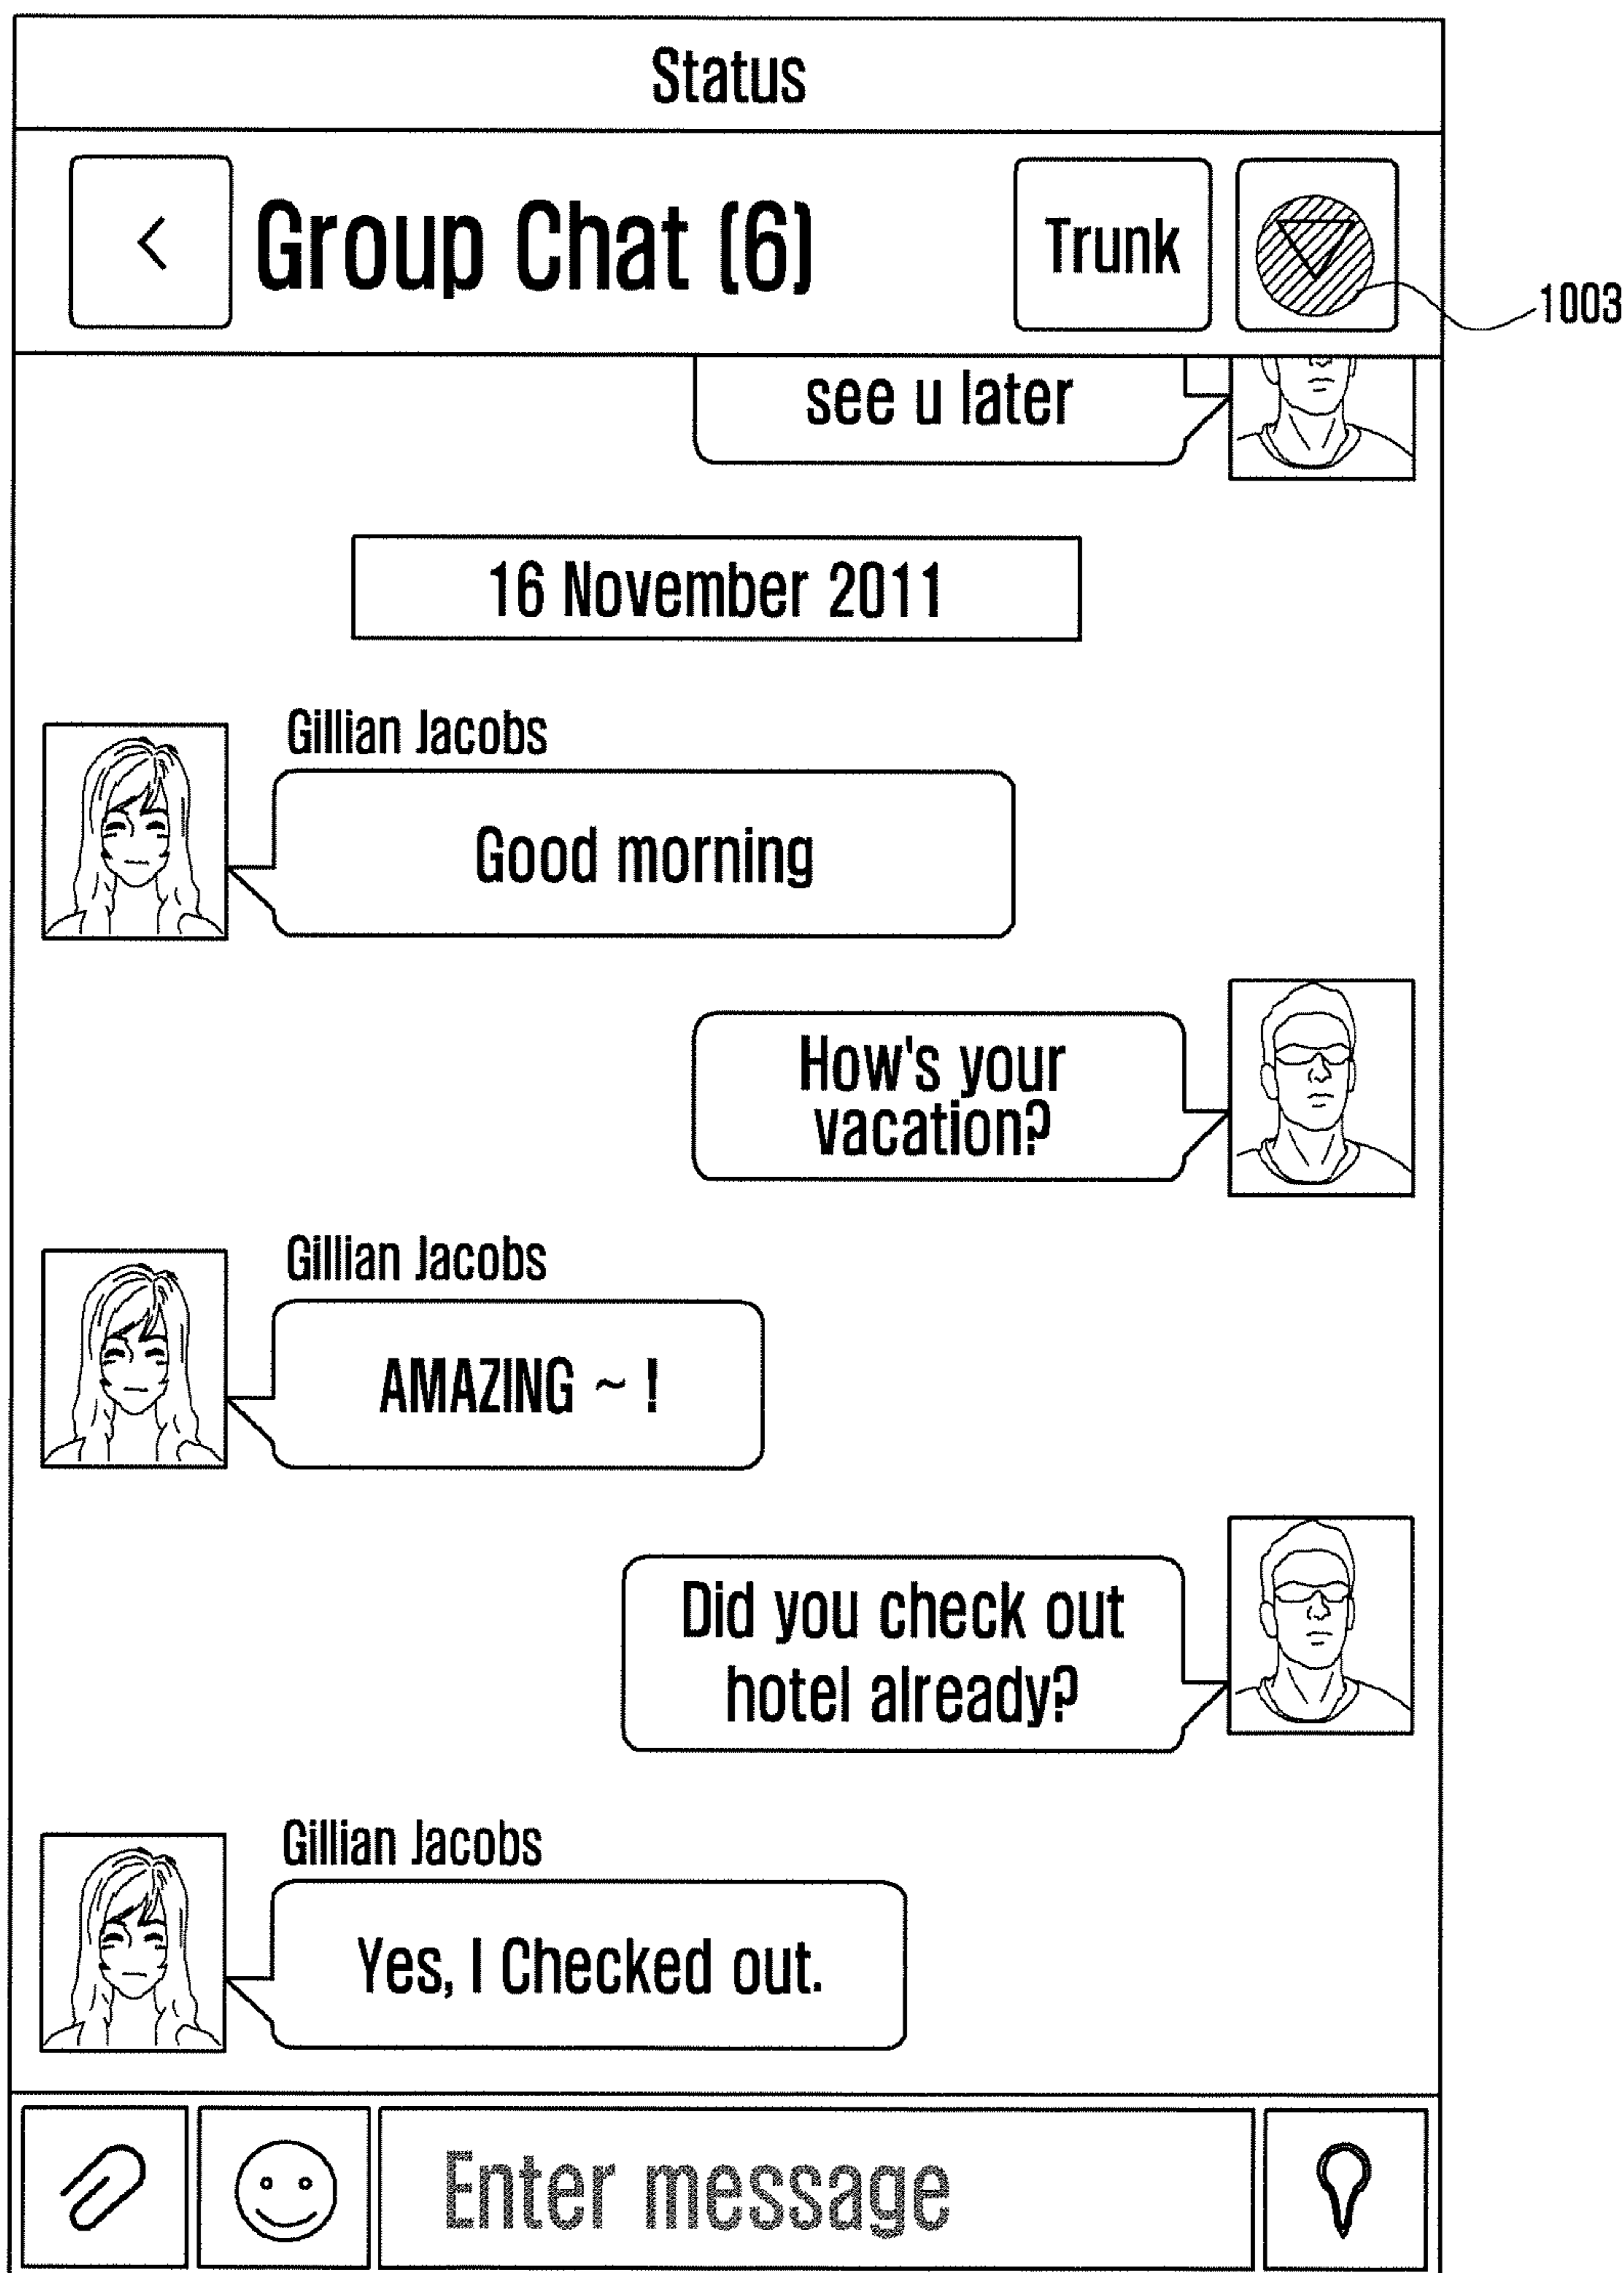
Status

<

Group Chat (6)

Trunk

1003

see u later

16 November 2011

Gillian Jacobs

Good morning

How's your vacation?

Gillian Jacobs

AMAZING ~ !

Did you check out hotel already?

Gillian Jacobs

Yes, I Checked out.

Enter message